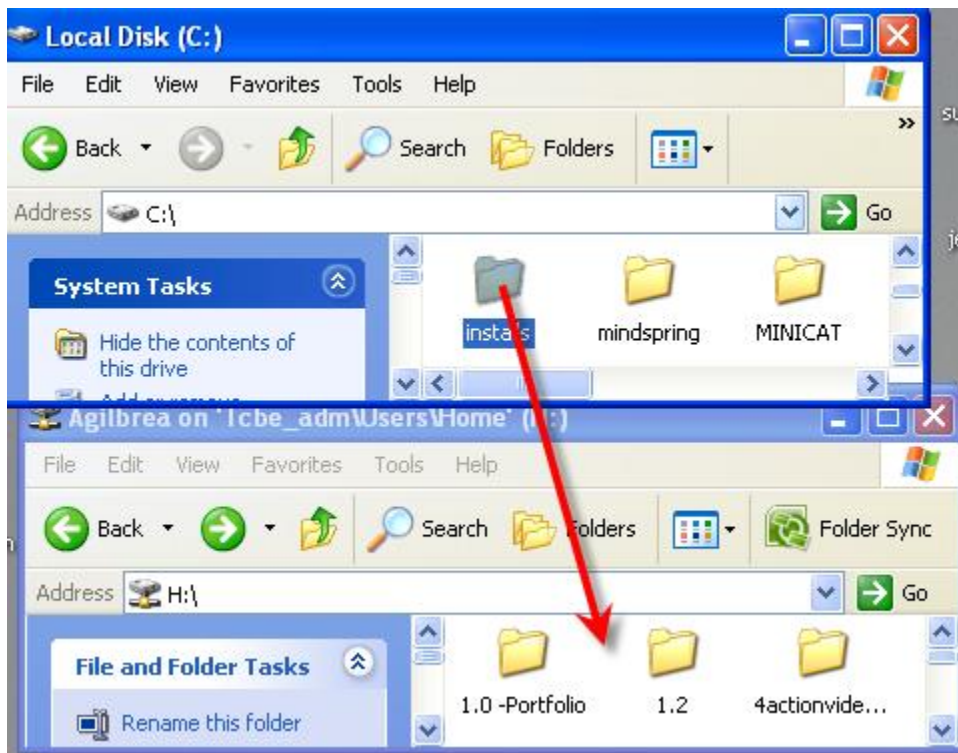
Local Disk (C:)

File Edit View Favorites Tools Help

Back Search Folders »

Address C:\ Go

System Tasks

Hide the contents of this drive

Add or remove

insta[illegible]s mindspring MINICAT

Agilbrea on 'Icbe_adm\Users\Home' ([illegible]:)

File Edit View Favorites Tools Help

Back Search Folders Folder Sync

Address H:\ Go

File and Folder Tasks

Rename this folder

1.0 -Portfolio 1.2 4actionvide...